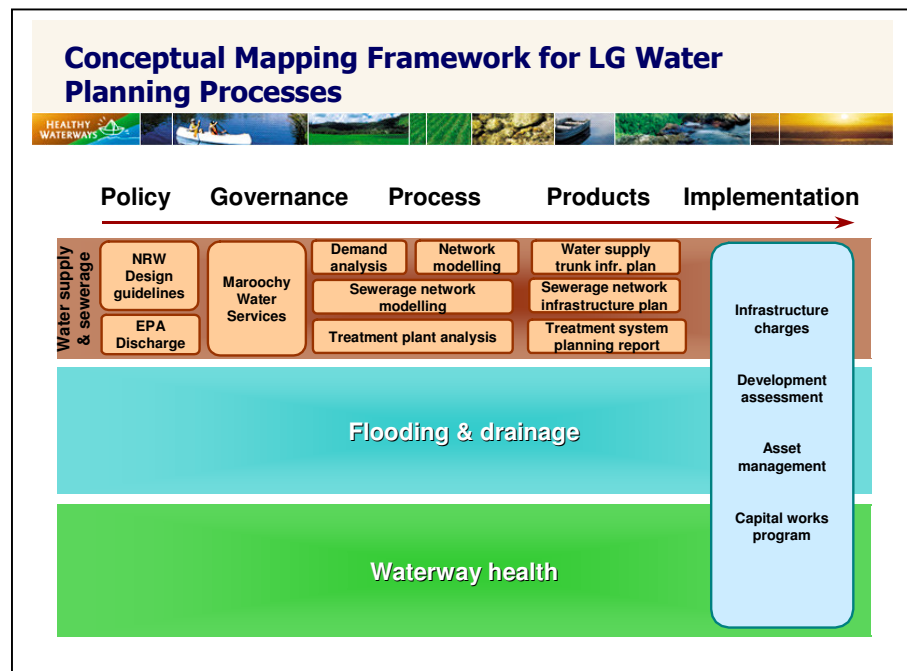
Conceptual Mapping Framework for LG Water Planning Processes

HEALTHY WATERWAYS

Policy Governance Process Products Implementation

Water supply & sewerage

NRW Design guidelines

EPA Discharge

Maroochy Water Services

Demand analysis

Network modelling

Sewerage network modelling

Treatment plant analysis

Water supply trunk infr. plan

Sewerage network infrastructure plan

Treatment system planning report

Infrastructure charges

Development assessment

Asset management

Capital works program

Flooding & drainage

Waterway health